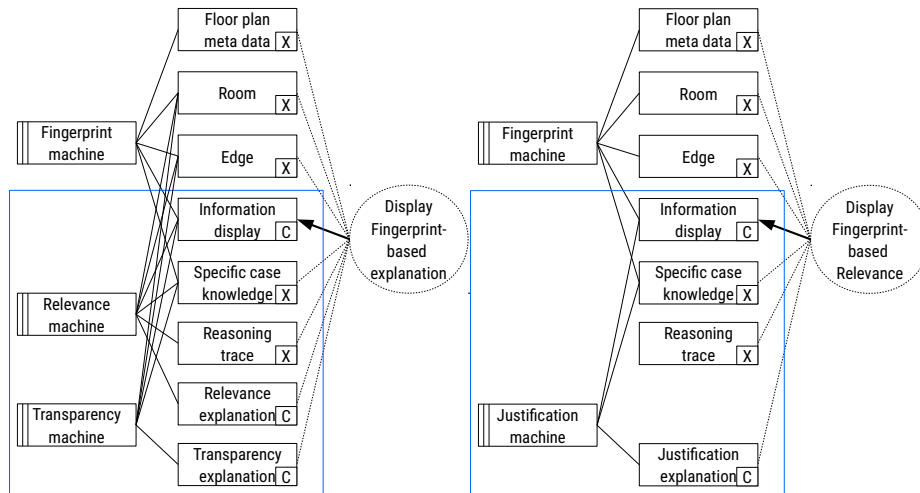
Floor plan meta data X

Room X

Fingerprint machine

Edge X

Information display C

Display Fingerprint-based explanation

Specific case knowledge X

Relevance machine

Reasoning trace X

Relevance explanation C

Transparency machine

Transparency explanation C

Floor plan meta data X

Room X

Fingerprint machine

Edge X

Information display C

Display Fingerprint-based Relevance

Specific case knowledge X

Reasoning trace X

Justification machine

Justification explanation C